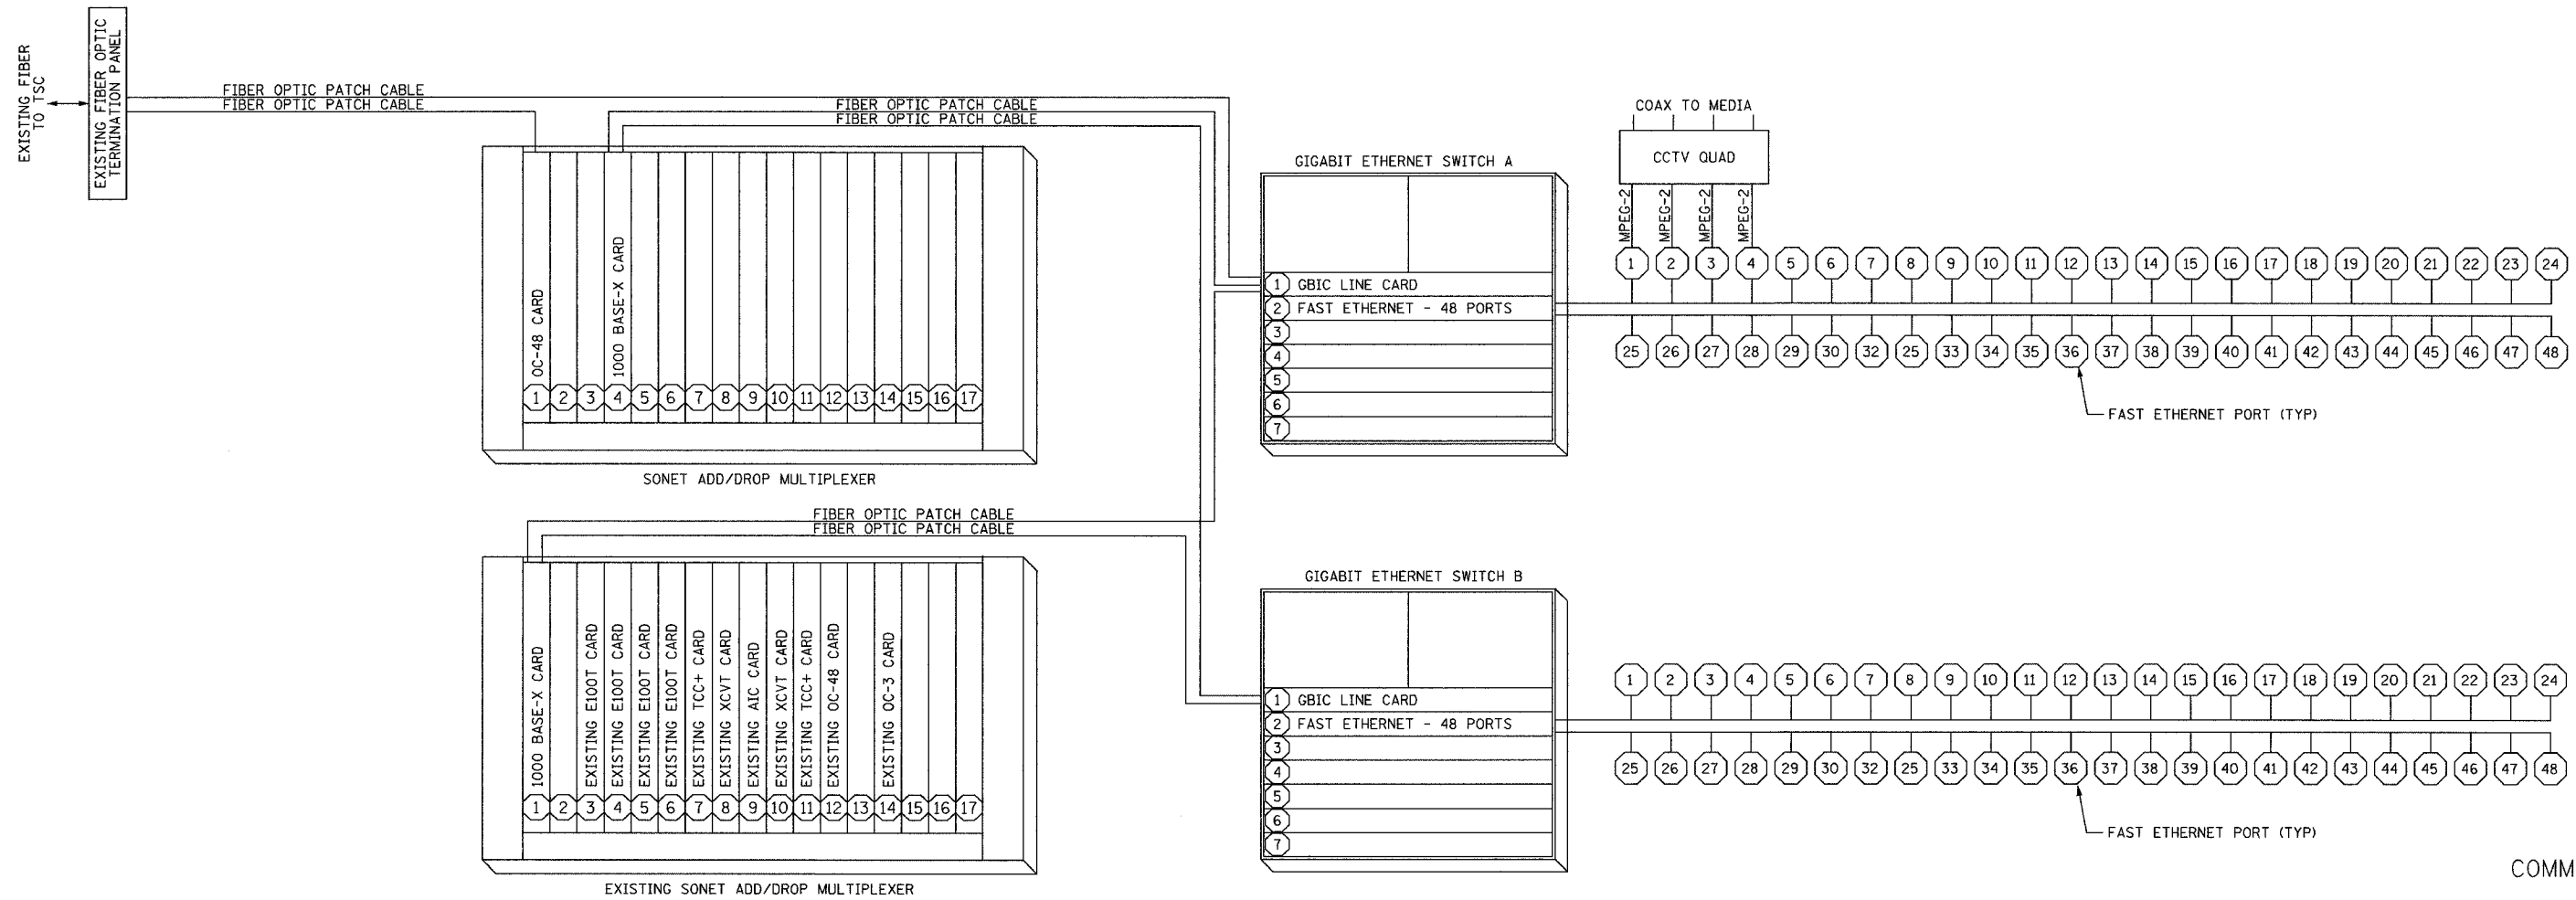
EXISTING FIBER TO TSC

EXISTING FIBER OPTIC TERMINATION PANEL

FIBER OPTIC PATCH CABLE
FIBER OPTIC PATCH CABLE

FIBER OPTIC PATCH CABLE
FIBER OPTIC PATCH CABLE

OC-48 CARD
1000 BASE-X CARD

1 2 3 4 5 6 7 8 9 10 11 12 13 14 15 16 17

SONET ADD/DROP MULTIPLEXER

COAX TO MEDIA

CCTV QUAD

MPEG-2 MPEG-2 MPEG-2 MPEG-2

GIGABIT ETHERNET SWITCH A

1 GBIC LINE CARD
2 FAST ETHERNET - 48 PORTS
3
4
5
6
7

1 2 3 4 5 6 7 8 9 10 11 12 13 14 15 16 17 18 19 20 21 22 23 24

25 26 27 28 29 30 32 25 33 34 35 36 37 38 39 40 41 42 43 44 45 46 47 48

FAST ETHERNET PORT (TYP)

FIBER OPTIC PATCH CABLE
FIBER OPTIC PATCH CABLE

1000 BASE-X CARD
EXISTING E100T CARD
EXISTING E100T CARD
EXISTING E100T CARD
EXISTING E100T CARD
EXISTING TCC+ CARD
EXISTING XCVT CARD
EXISTING AIC CARD
EXISTING XCVT CARD
EXISTING TCC+ CARD
EXISTING OC-48 CARD
EXISTING OC-3 CARD

1 2 3 4 5 6 7 8 9 10 11 12 13 14 15 16 17

EXISTING SONET ADD/DROP MULTIPLEXER

GIGABIT ETHERNET SWITCH B

1 GBIC LINE CARD
2 FAST ETHERNET - 48 PORTS
3
4
5
6
7

1 2 3 4 5 6 7 8 9 10 11 12 13 14 15 16 17 18 19 20 21 22 23 24

25 26 27 28 29 30 32 25 33 34 35 36 37 38 39 40 41 42 43 44 45 46 47 48

FAST ETHERNET PORT (TYP)

COMM